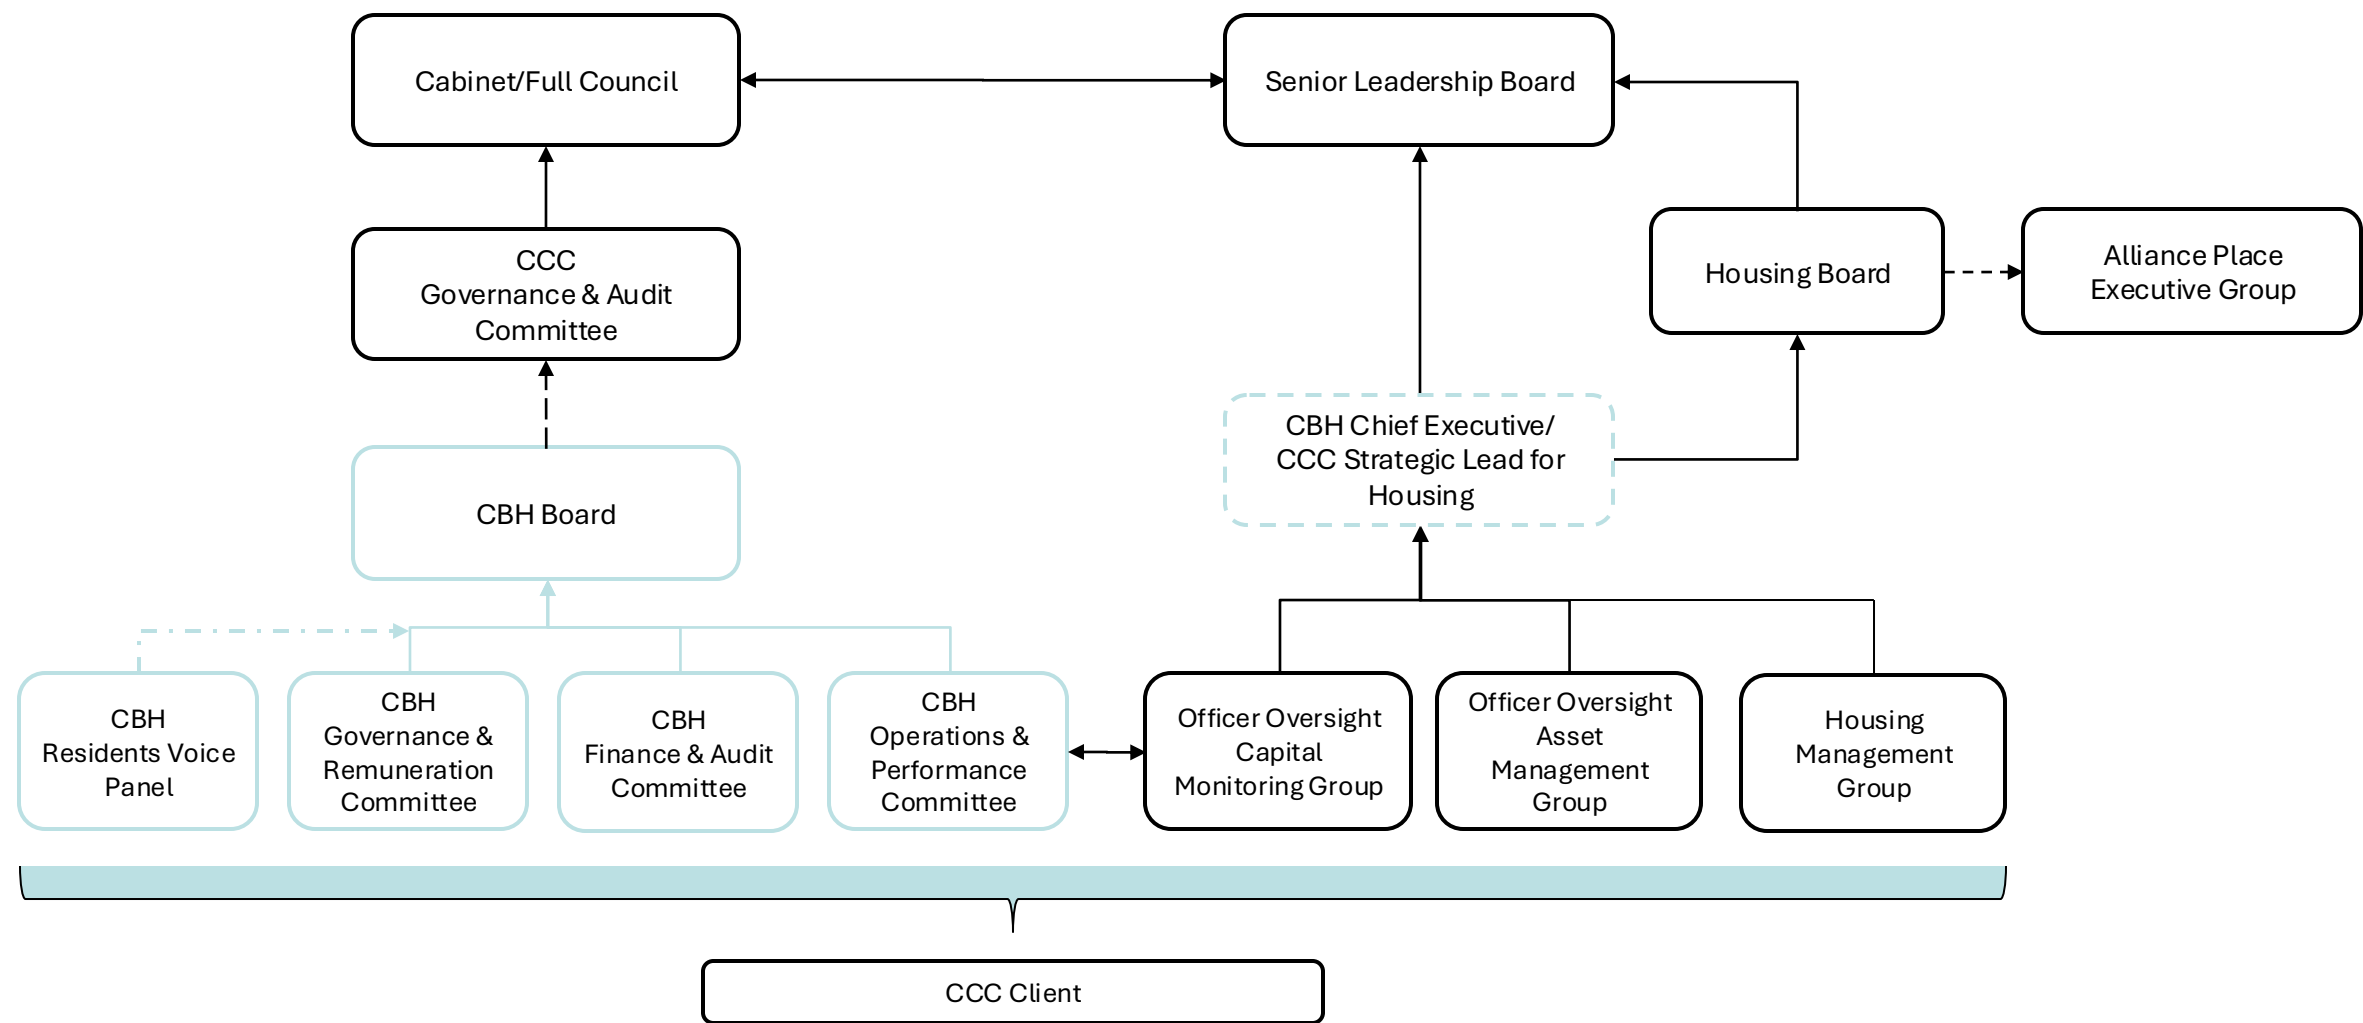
Cabinet/Full Council

Senior Leadership Board

CCC Governance & Audit Committee

Housing Board

Alliance Place Executive Group

CBH Chief Executive/ CCC Strategic Lead for Housing

CBH Board

CBH Residents Voice Panel

CBH Governance & Remuneration Committee

CBH Finance & Audit Committee

CBH Operations & Performance Committee

Officer Oversight Capital Monitoring Group

Officer Oversight Asset Management Group

Housing Management Group

CCC Client